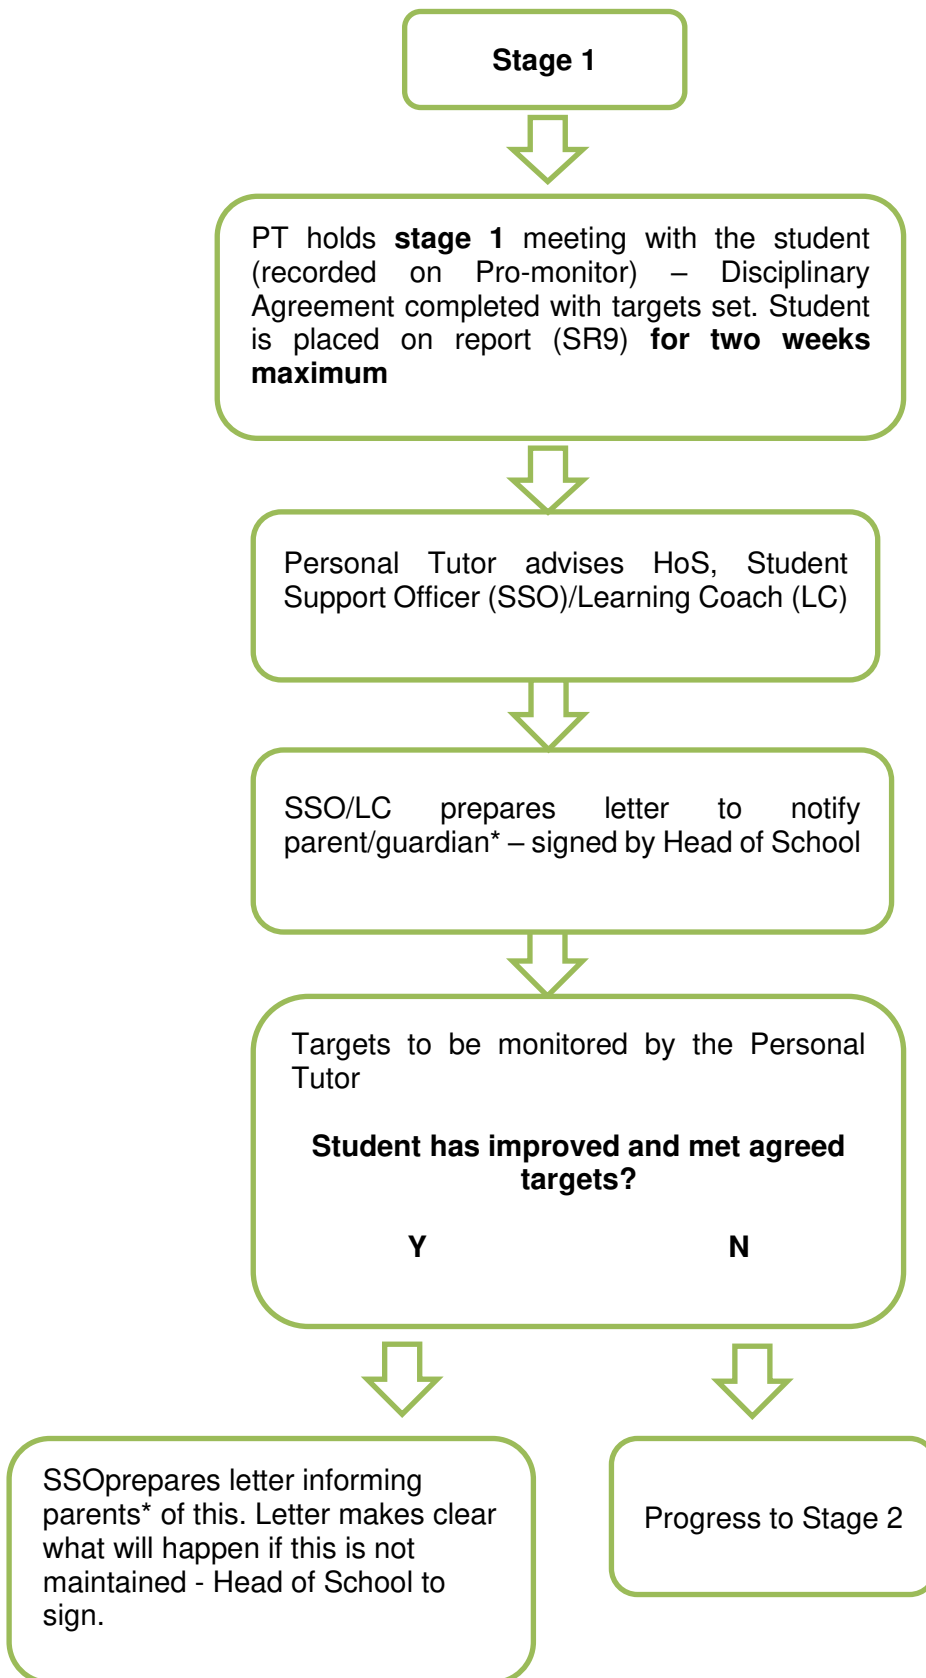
Stage 1

PT holds **stage 1** meeting with the student (recorded on Pro-monitor) – Disciplinary Agreement completed with targets set. Student is placed on report (SR9) **for two weeks maximum**

Personal Tutor advises HoS, Student Support Officer (SSO)/Learning Coach (LC)

SSO/LC prepares letter to notify parent/guardian* – signed by Head of School

Targets to be monitored by the Personal Tutor

**Student has improved and met agreed targets?**

Y

N

SSOprepares letter informing parents* of this. Letter makes clear what will happen if this is not maintained - Head of School to sign.

Progress to Stage 2